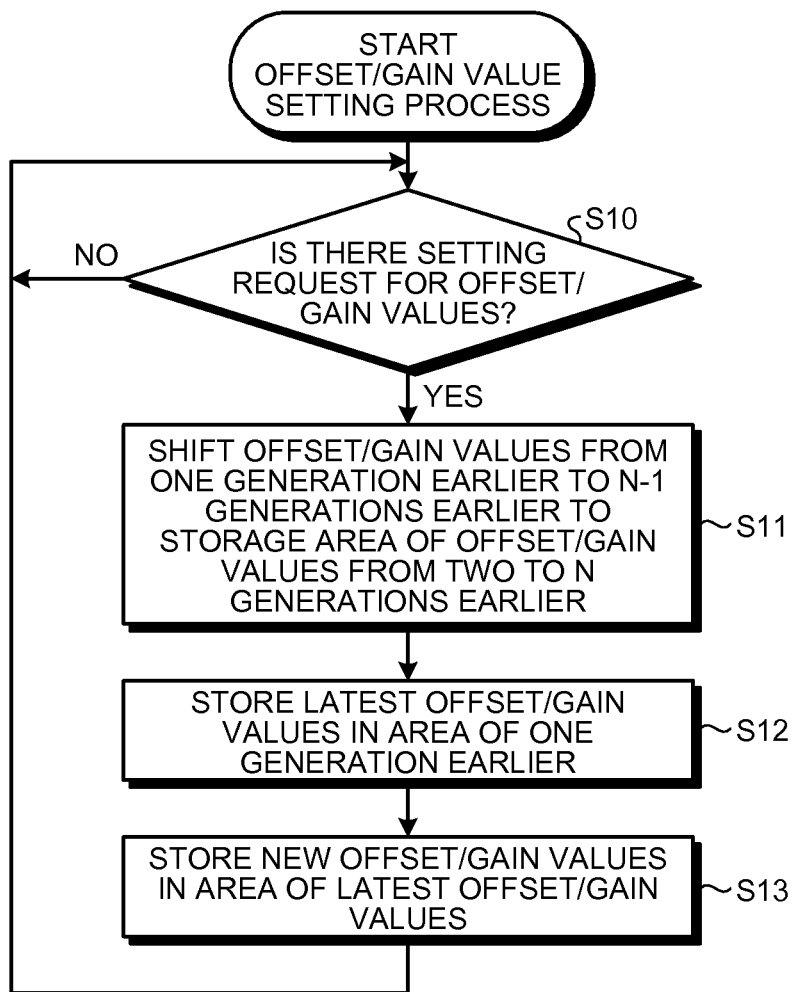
START
OFFSET/GAIN VALUE
SETTING PROCESS

S10

IS THERE SETTING REQUEST FOR OFFSET/ GAIN VALUES?

NO

YES

SHIFT OFFSET/GAIN VALUES FROM ONE GENERATION EARLIER TO N-1 GENERATIONS EARLIER TO STORAGE AREA OF OFFSET/GAIN VALUES FROM TWO TO N GENERATIONS EARLIER

S11

STORE LATEST OFFSET/GAIN VALUES IN AREA OF ONE GENERATION EARLIER

S12

STORE NEW OFFSET/GAIN VALUES IN AREA OF LATEST OFFSET/GAIN VALUES

S13